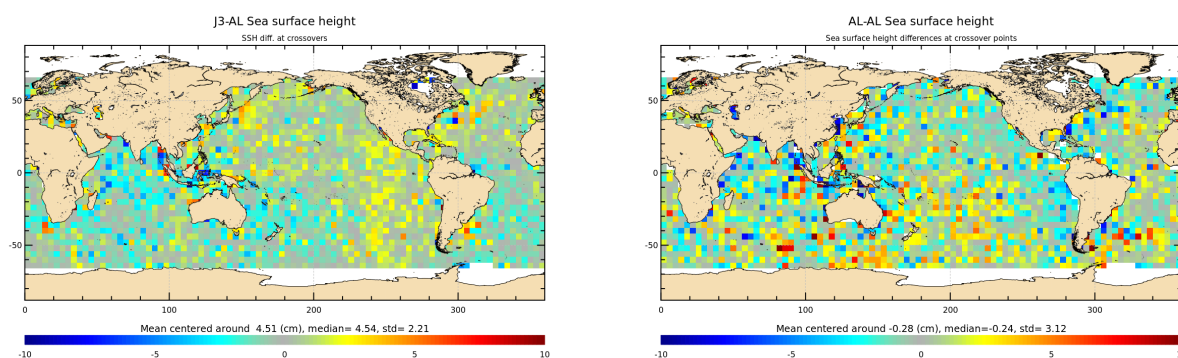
J3-AL Sea surface height

SSH diff. at crossovers

50
0
-50

0 100 200 300

Mean centered around 4.51 (cm), median= 4.54, std= 2.21

-10 -5 0 5 10

AL-AL Sea surface height

Sea surface height differences at crossover points

50
0
-50

0 100 200 300

Mean centered around -0.28 (cm), median=-0.24, std= 3.12

-10 -5 0 5